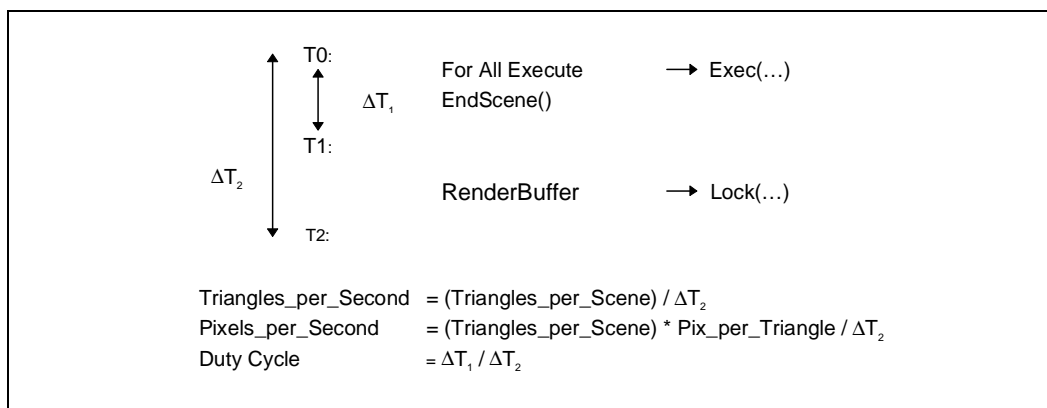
T0:

For All Execute → Exec(…)

$\Delta T_1$ EndScene()

T1:

$\Delta T_2$

RenderBuffer → Lock(…)

T2:

Triangles_per_Second = (Triangles_per_Scene) / $\Delta T_2$
Pixels_per_Second = (Triangles_per_Scene) * Pix_per_Triangle / $\Delta T_2$
Duty Cycle = $\Delta T_1$ / $\Delta T_2$